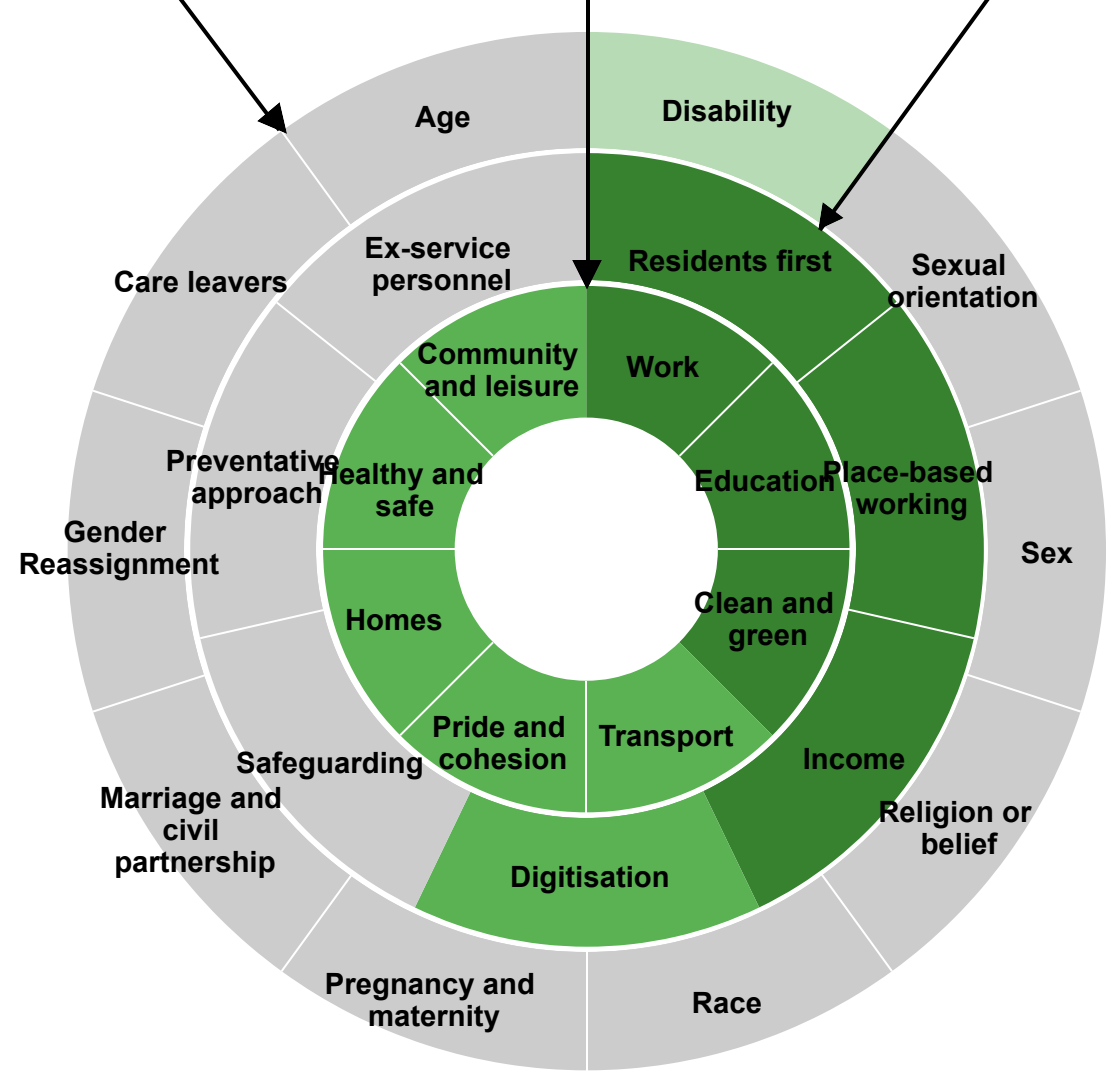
Age

Disability

Care leavers

Ex-service personnel

Residents first

Sexual orientation

Community and leisure

Work

Preventative approach

Healthy and safe

Education

Place-based working

Gender Reassignment

Sex

Homes

Clean and green

Pride and cohesion

Transport

Safeguarding

Income

Religion or belief

Marriage and civil partnership

Digitisation

Pregnancy and maternity

Race